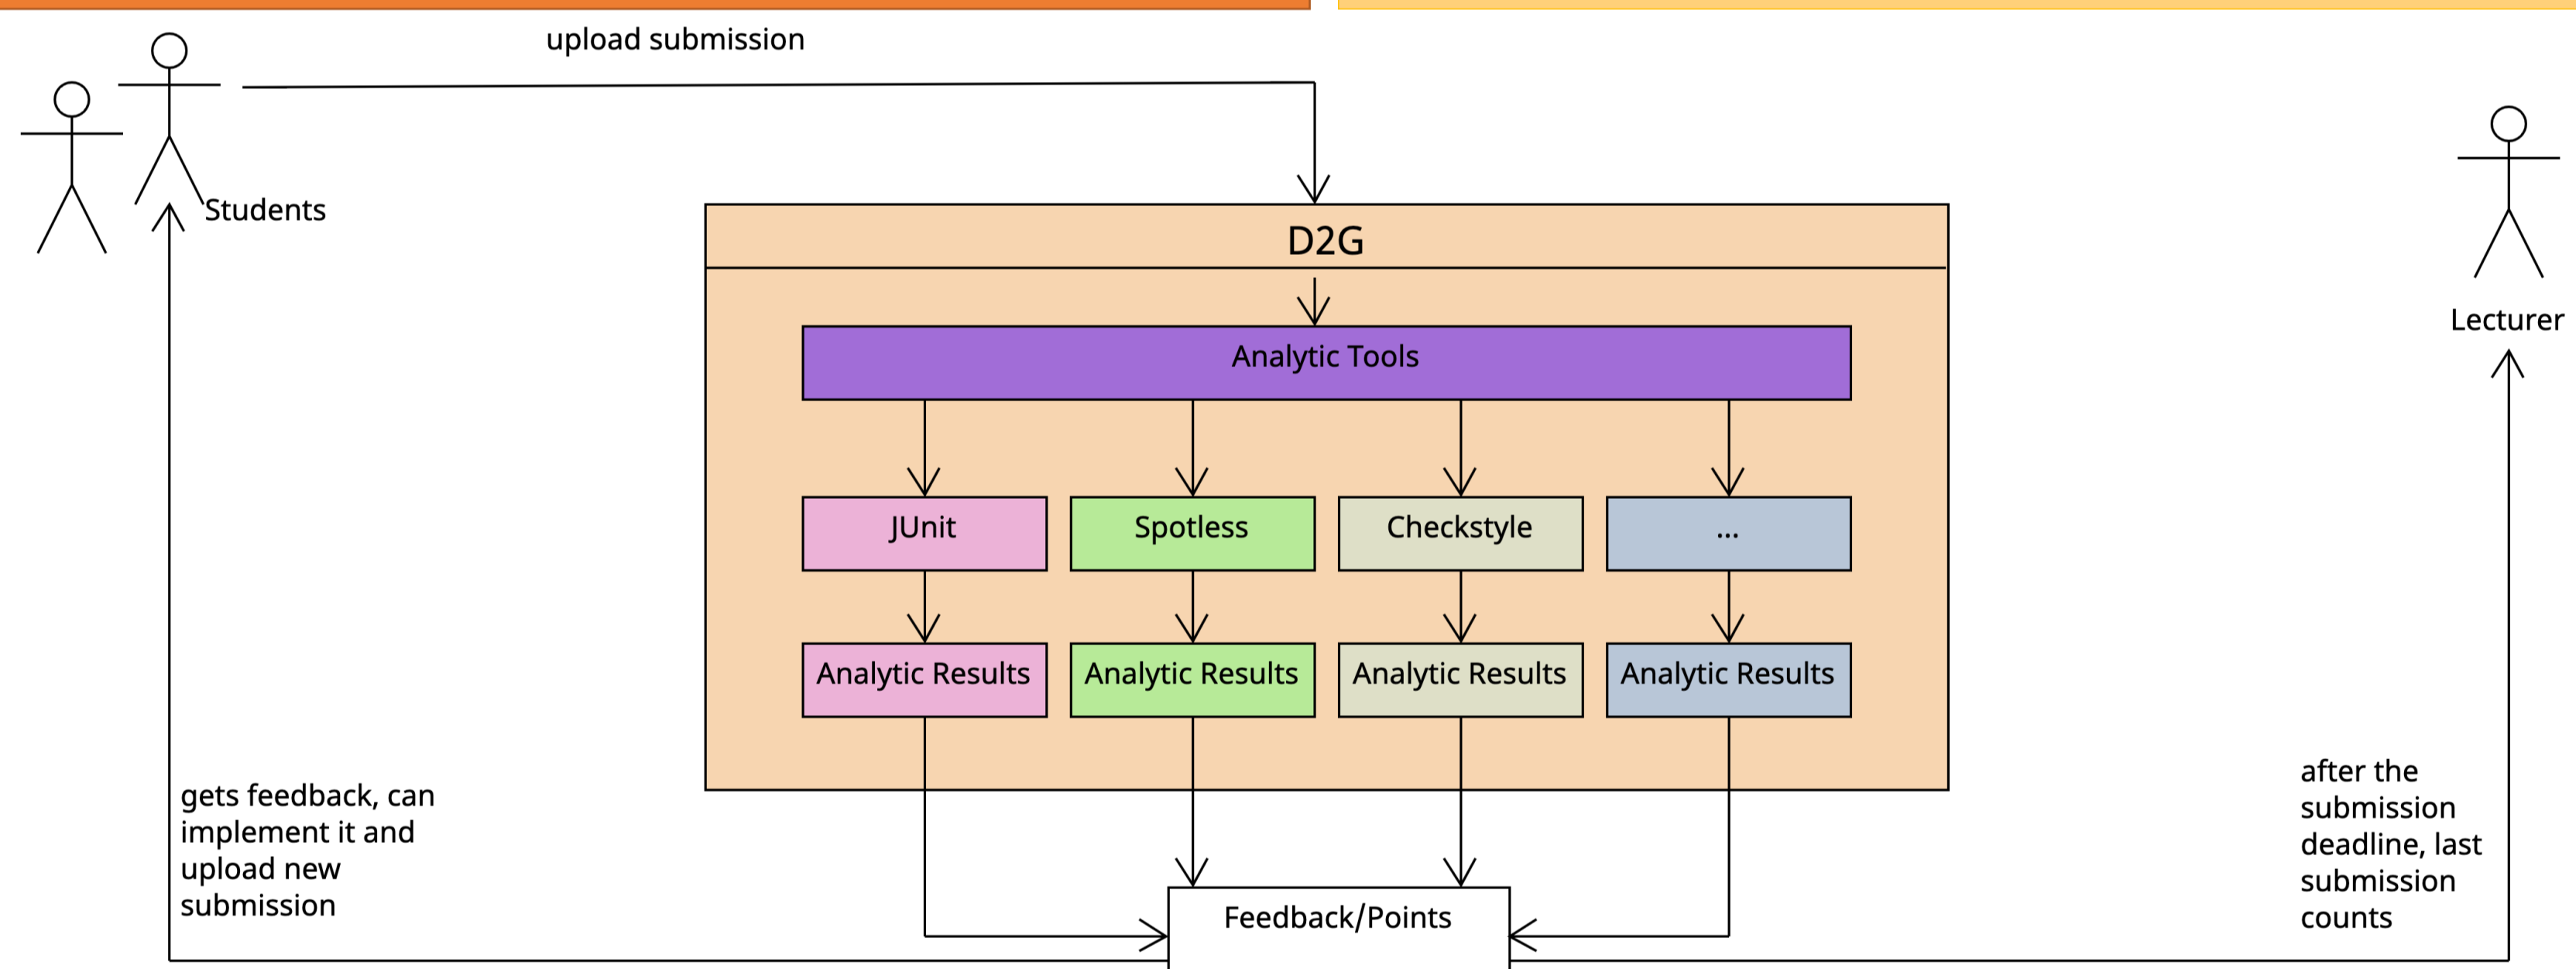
upload submission

Students

D2G

Analytic Tools

JUnit

Spotless

Checkstyle

...

Analytic Results

Analytic Results

Analytic Results

Analytic Results

Lecturer

gets feedback, can implement it and upload new submission

Feedback/Points

after the submission deadline, last submission counts